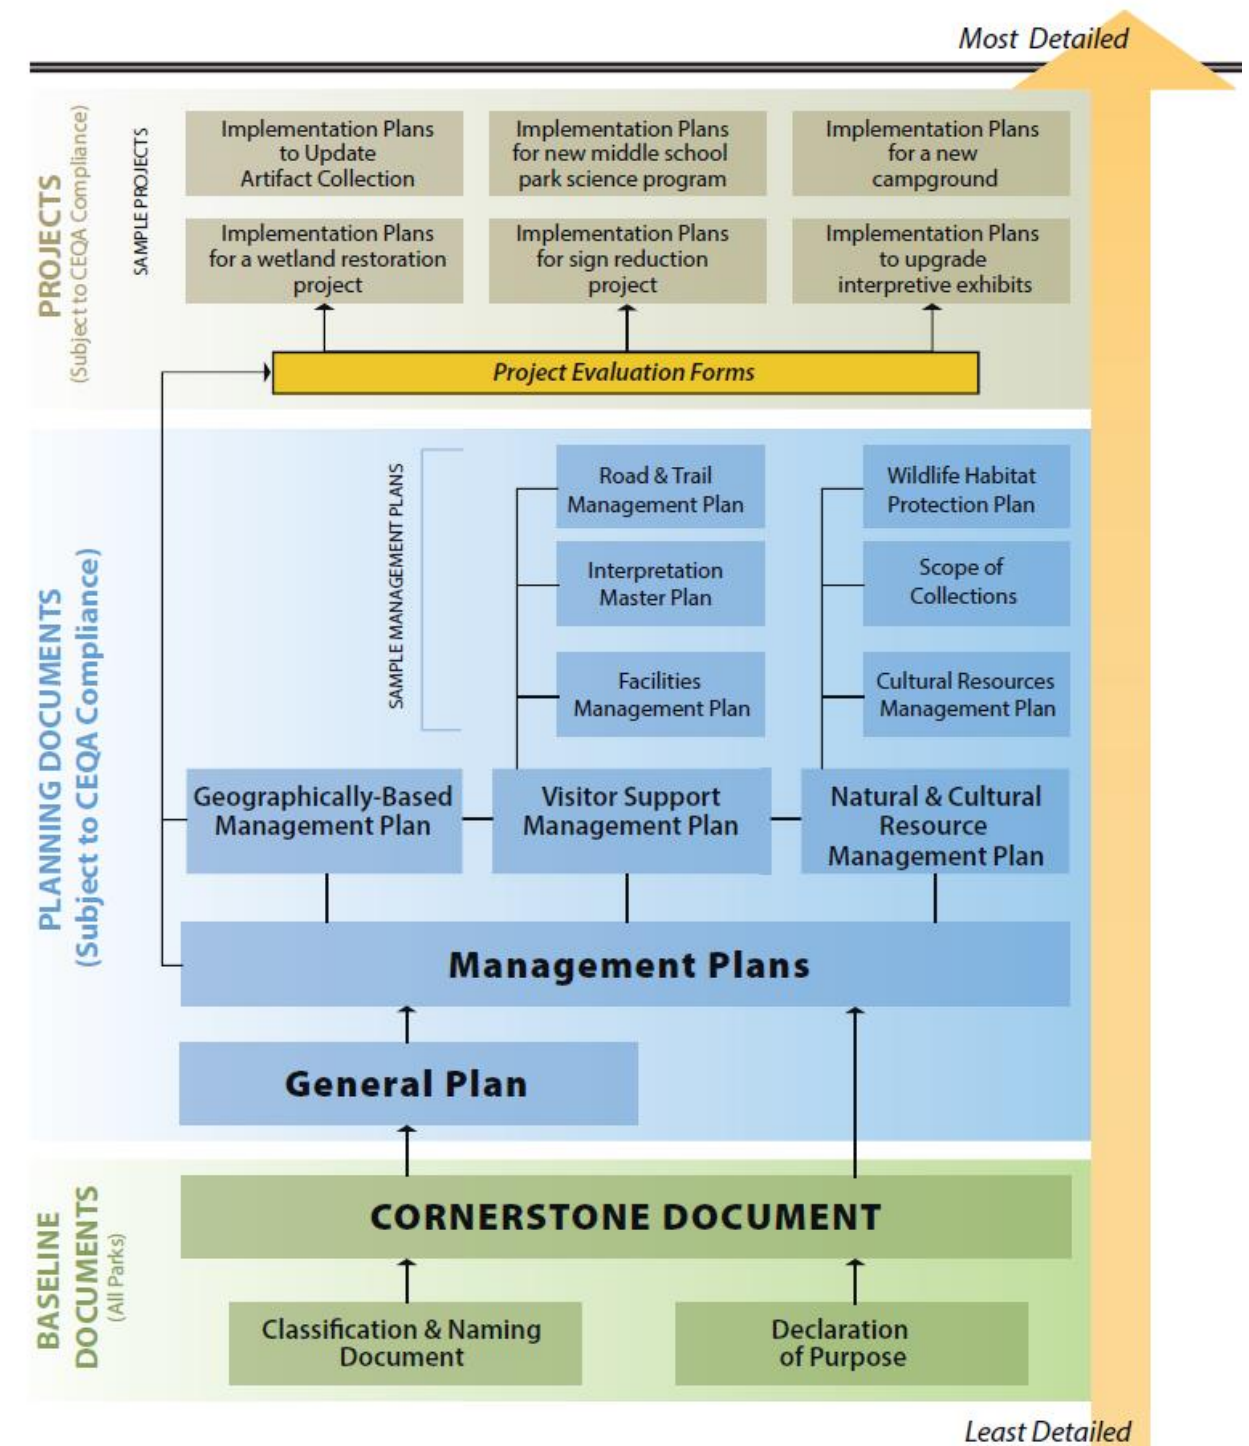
Most Detailed

PROJECTS (Subject to CEQA Compliance)

SAMPLE PROJECTS

Implementation Plans to Update Artifact Collection

Implementation Plans for new middle school park science program

Implementation Plans for a new campground

Implementation Plans for a wetland restoration project

Implementation Plans for sign reduction project

Implementation Plans to upgrade interpretive exhibits

Project Evaluation Forms

PLANNING DOCUMENTS (Subject to CEQA Compliance)

SAMPLE MANAGEMENT PLANS

Road & Trail Management Plan

Interpretation Master Plan

Facilities Management Plan

Wildlife Habitat Protection Plan

Scope of Collections

Cultural Resources Management Plan

Geographically-Based Management Plan

Visitor Support Management Plan

Natural & Cultural Resource Management Plan

Management Plans

General Plan

BASELINE DOCUMENTS (All Parks)

CORNERSTONE DOCUMENT

Classification & Naming Document

Declaration of Purpose

Least Detailed